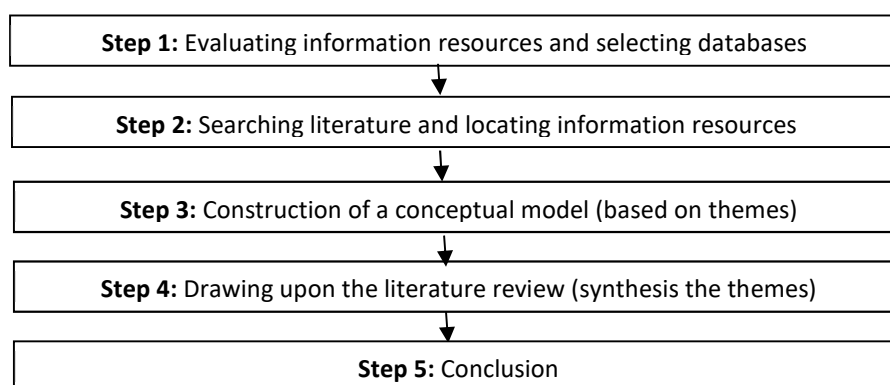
**Step 1:** Evaluating information resources and selecting databases

**Step 2:** Searching literature and locating information resources

**Step 3:** Construction of a conceptual model (based on themes)

**Step 4:** Drawing upon the literature review (synthesis the themes)

**Step 5:** Conclusion